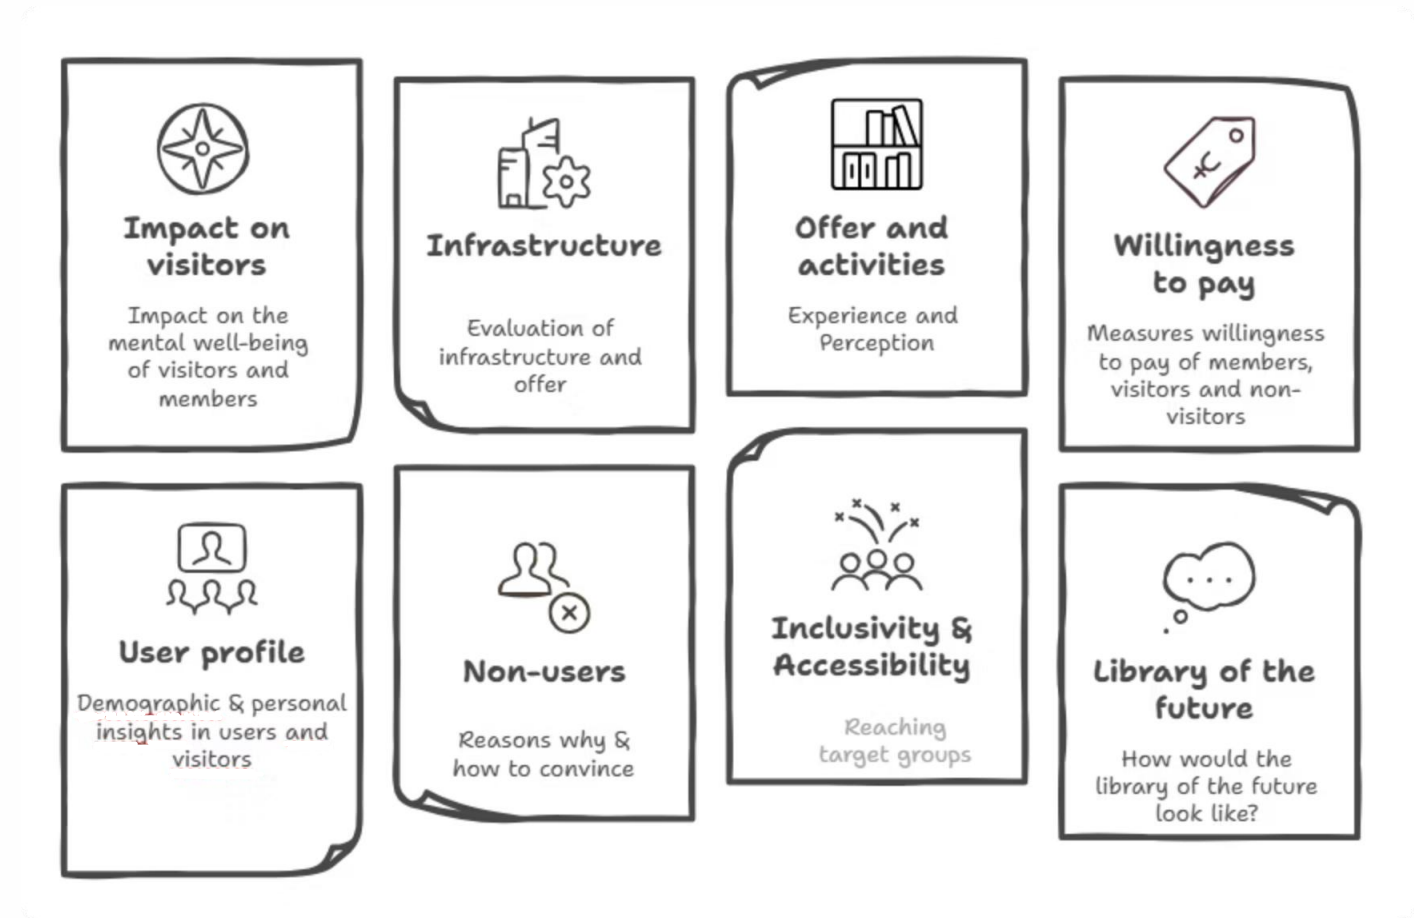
Impact on visitors

Impact on the mental well-being of visitors and members

Infrastructure

Evaluation of infrastructure and offer

Offer and activities

Experience and Perception

Willingness to pay

Measures willingness to pay of members, visitors and non-visitors

User profile

Demographic & personal insights in users and visitors

Non-users

Reasons why & how to convince

Inclusivity & Accessibility

Reaching target groups

Library of the future

How would the library of the future look like?